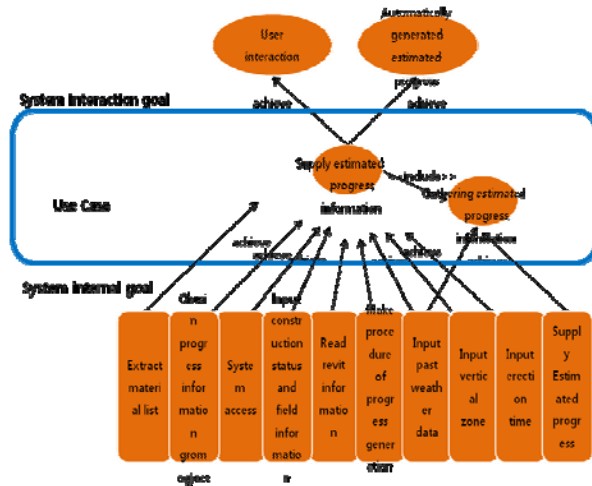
User interaction

Automatically generated estimated progress

System interaction goal

achieve

achieve

Use Case

Supply estimated progress information

<<include>>

Gathering estimated progress information

achieve

achieve

achieve

System internal goal

Extract material list

Obtain progress information grom object

System access

Input construction status and field information

Read revit information

Make procedure of progress generation

Input past weather data

Input vertical zone

Input erection time

Supply Estimated progress